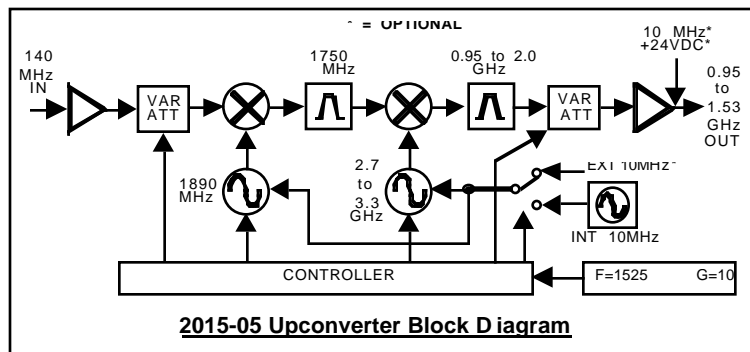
* = OPTIONAL

140 MHz IN

VAR ATT

1750 MHz

0.95 to 2.0 GHz

VAR ATT

10 MHz* +24VDC*

0.95 to 1.53 GHz OUT

1890 MHz

2.7 to 3.3 GHz

EXT 10MHz*

INT 10MHz

CONTROLLER

F=1525 G=10

2015-05 Upconverter Block D iagram